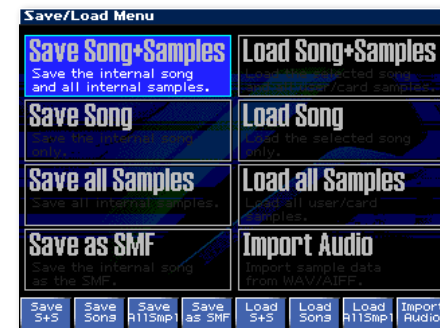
Save/Load Menu

Save Song+Samples
Save the internal song and all internal samples.

Load Song+Samples
Load the selected song and all user/card samples.

Save Song
Save the internal song only.

Load Song
Load the selected song only.

Save all Samples
Save all internal samples.

Load all Samples
Load all user/card samples.

Save as SMF
Save the internal song as the SMF.

Import Audio
Import sample data from WAV/AIFF.

Save S+S
Save Song
Save AllSmpl
Save as SMF
Load S+S
Load Song
Load AllSmpl
Import Audio